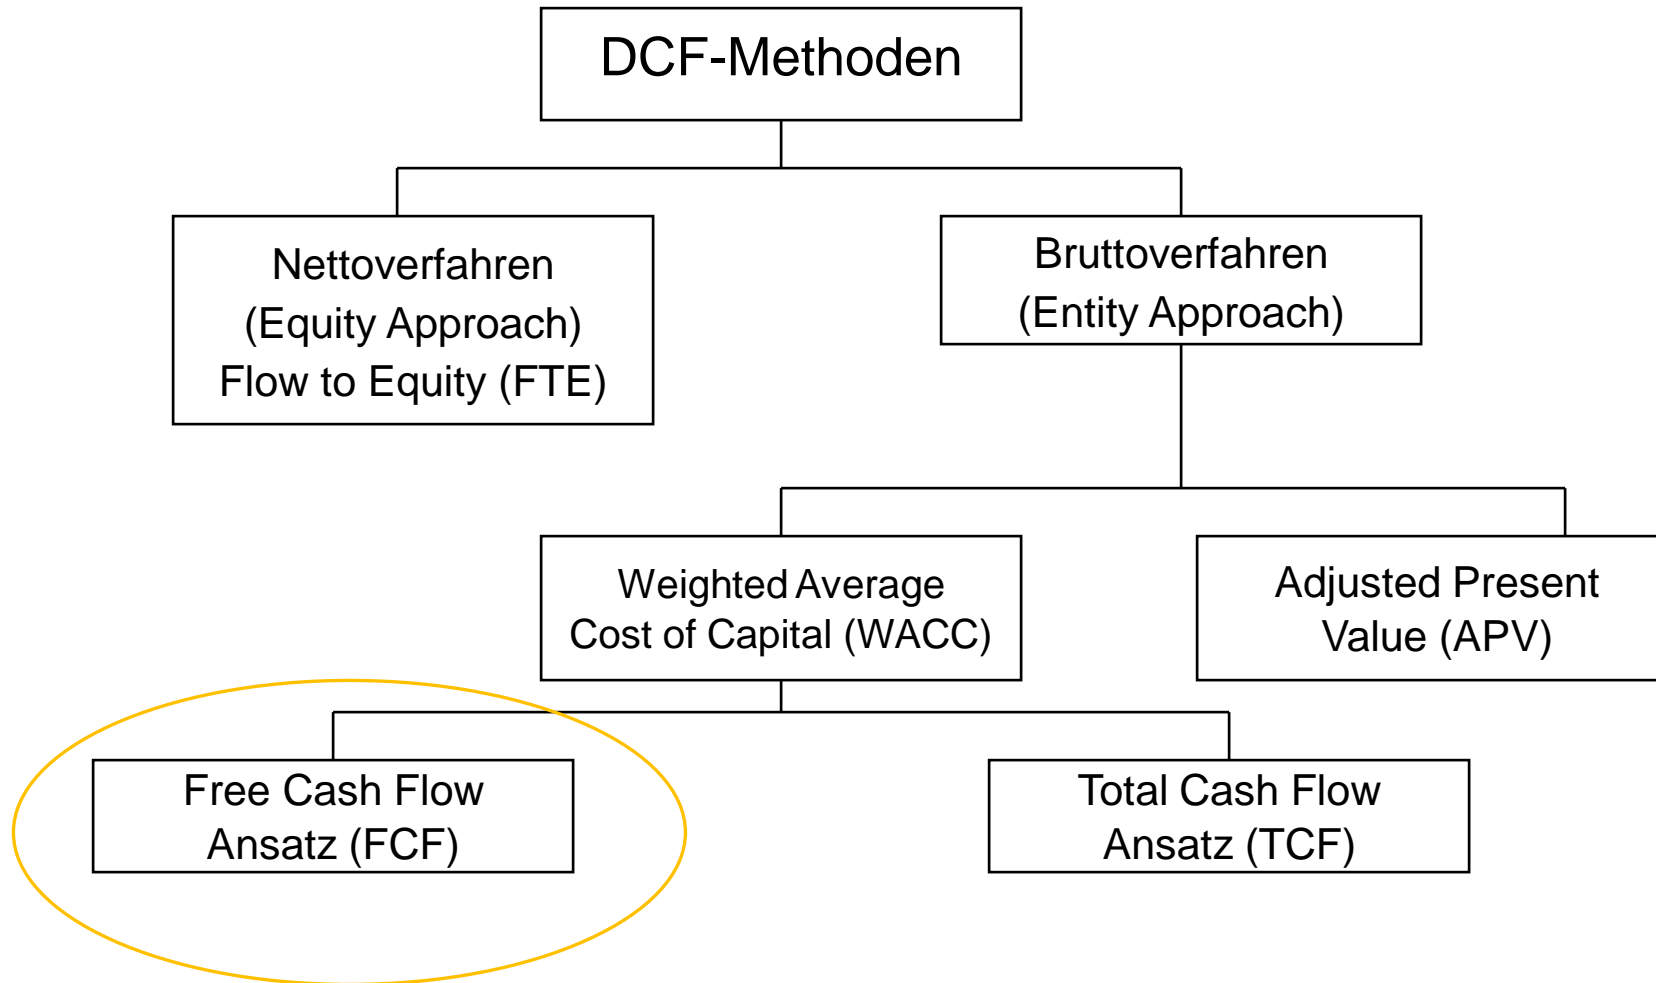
DCF-Methoden

Nettoverfahren
(Equity Approach)
Flow to Equity (FTE)

Bruttoverfahren
(Entity Approach)

Weighted Average
Cost of Capital (WACC)

Adjusted Present
Value (APV)

Free Cash Flow
Ansatz (FCF)

Total Cash Flow
Ansatz (TCF)